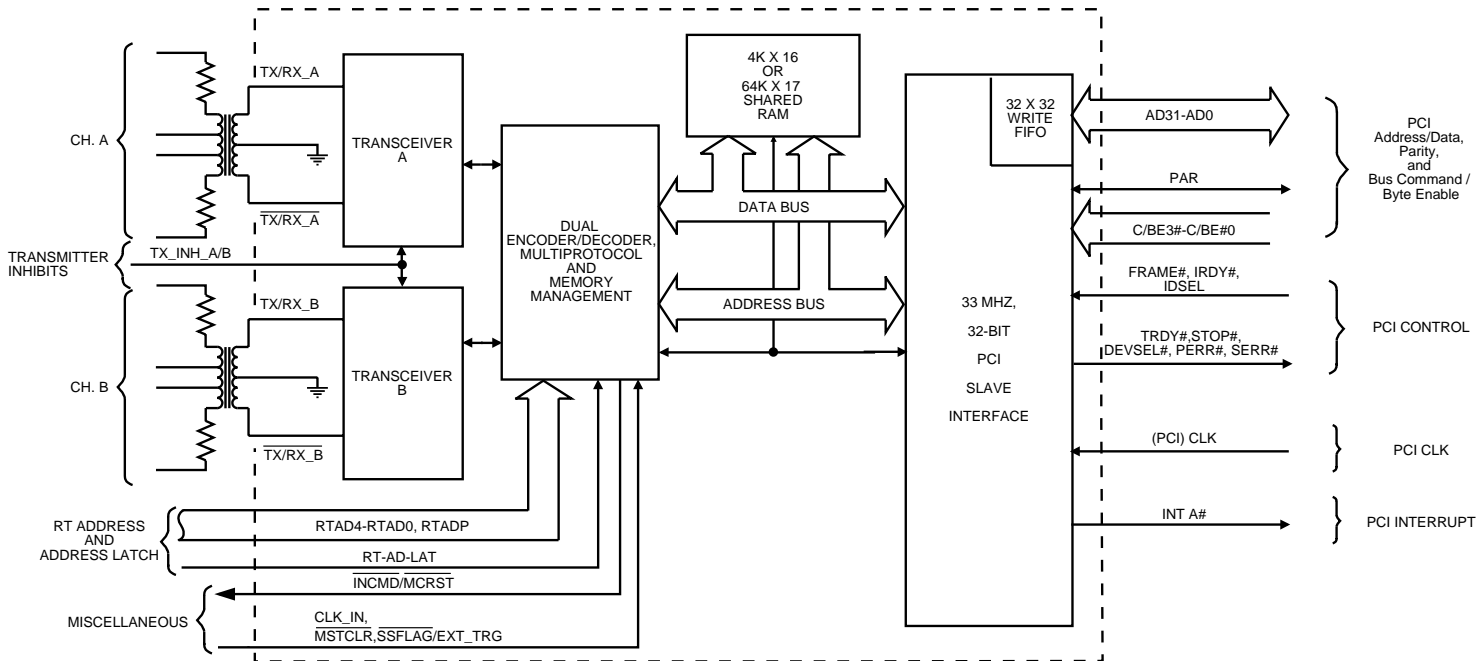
CH. A

TX/RX_A

$\overline{TX/RX\_A}$

TRANSCEIVER A

TRANSMITTER INHIBITS

TX_INH_A/B

CH. B

TX/RX_B

$\overline{TX/RX\_B}$

TRANSCEIVER B

DUAL ENCODER/DECODER, MULTIPROTOCOL AND MEMORY MANAGEMENT

4K X 16 OR 64K X 17 SHARED RAM

DATA BUS

ADDRESS BUS

32 X 32 WRITE FIFO

33 MHZ, 32-BIT PCI SLAVE INTERFACE

AD31-AD0

PAR

C/BE3#-C/BE#0

PCI Address/Data, Parity, and Bus Command / Byte Enable

FRAME#, IRDY#, IDSEL

TRDY#,STOP#, DEVSEL#, PERR#, SERR#

PCI CONTROL

(PCI) CLK

PCI CLK

INT A#

PCI INTERRUPT

RT ADDRESS AND ADDRESS LATCH

RTAD4-RTAD0, RTADP

RT-AD-LAT

$\overline{INCMD}/\overline{MCRST}$

MISCELLANEOUS

CLK_IN,

$\overline{MSTCLR}$,$\overline{SSFLAG}$/EXT_TRG